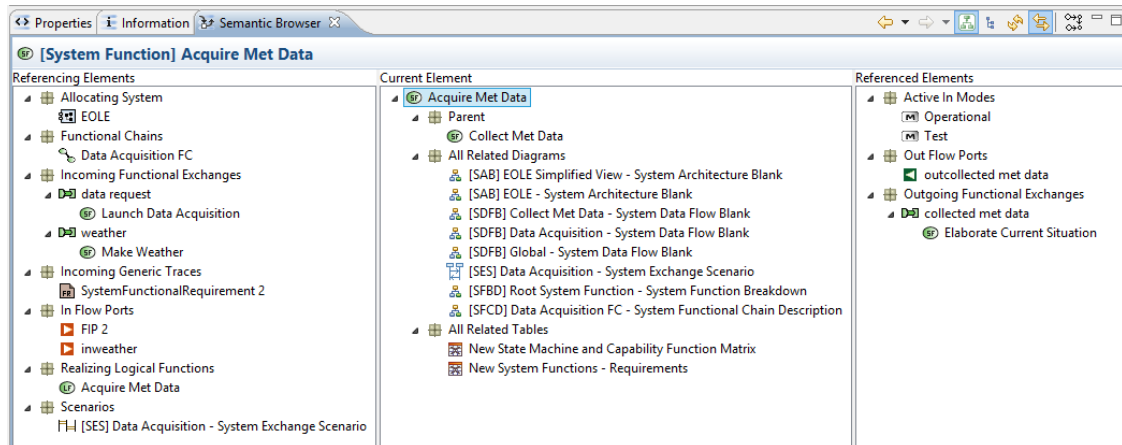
Properties | Information | Semantic Browser

[System Function] Acquire Met Data

Referencing Elements
Allocating System
EOLE
Functional Chains
Data Acquisition FC
Incoming Functional Exchanges
data request
Launch Data Acquisition
weather
Make Weather
Incoming Generic Traces
SystemFunctionalRequirement 2
In Flow Ports
FIP 2
inweather
Realizing Logical Functions
Acquire Met Data
Scenarios
[SES] Data Acquisition - System Exchange Scenario

Current Element
Acquire Met Data
Parent
Collect Met Data
All Related Diagrams
[SAB] EOLE Simplified View - System Architecture Blank
[SAB] EOLE - System Architecture Blank
[SDFB] Collect Met Data - System Data Flow Blank
[SDFB] Data Acquisition - System Data Flow Blank
[SDFB] Global - System Data Flow Blank
[SES] Data Acquisition - System Exchange Scenario
[SFBD] Root System Function - System Function Breakdown
[SFCD] Data Acquisition FC - System Functional Chain Description
All Related Tables
New State Machine and Capability Function Matrix
New System Functions - Requirements

Referenced Elements
Active In Modes
Operational
Test
Out Flow Ports
outcollected met data
Outgoing Functional Exchanges
collected met data
Elaborate Current Situation